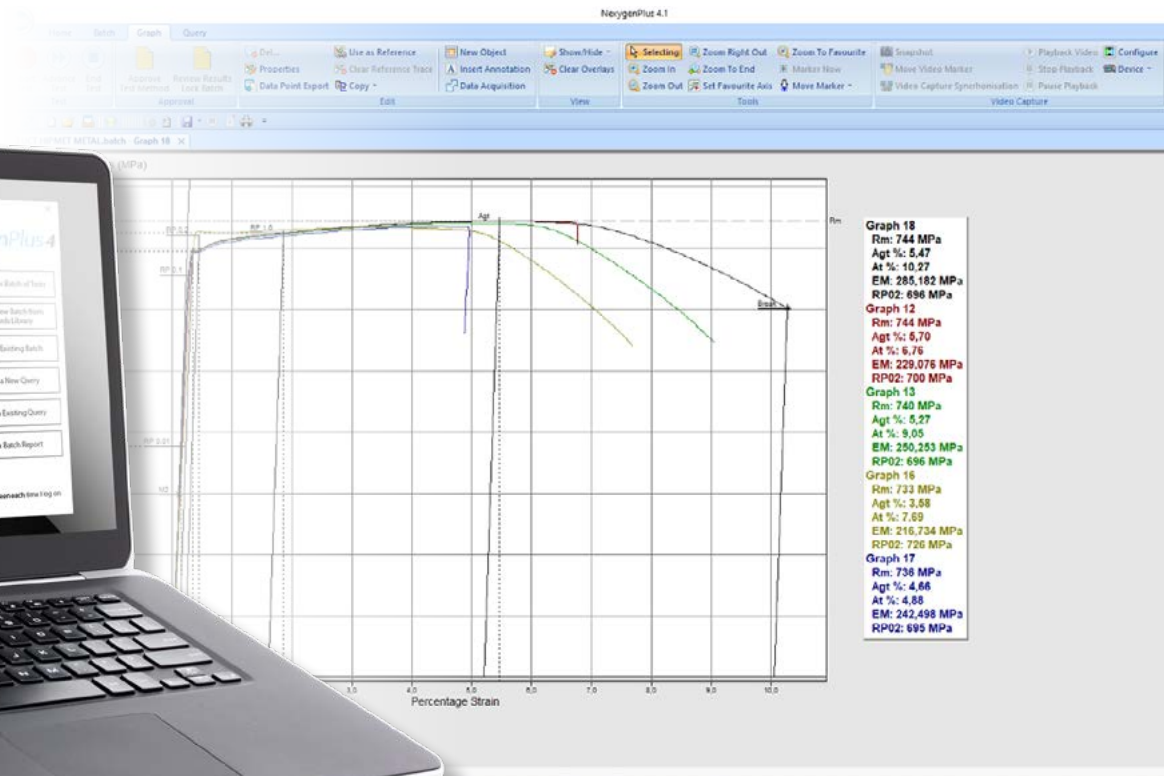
NexygenPlus 4.1

Home Batch Graph Query

Approve Test Method Review Results Lock Batch
Approval

Del... Properties Data Point Export Use as Reference Clear Reference Trace Copy
Edit

New Object Insert Annotation Data Acquisition

Show/Hide Clear Overlays
View

Selecting Zoom In Zoom Out Zoom Right Out Zoom To End Set Favourite Axis Zoom To Favourite Marker Now Move Marker
Tools

Snapshot Move Video Marker Video Capture Synchronisation Playback Video Stop Playback Pause Playback Configure Device
Video Capture

METAL.batch Graph 18

(MPa)

Rm

RP 0.2 RP 1.0 RP 0.1 Agt Break RP 0.01

3,0 4,0 5,0 6,0 7,0 8,0 9,0 10,0
Percentage Strain

Graph 18
Rm: 744 MPa
Agt %: 5,47
At %: 10,27
EM: 285,182 MPa
RP02: 696 MPa
Graph 12
Rm: 744 MPa
Agt %: 6,70
At %: 6,76
EM: 229,076 MPa
RP02: 700 MPa
Graph 13
Rm: 740 MPa
Agt %: 5,27
At %: 9,05
EM: 250,253 MPa
RP02: 696 MPa
Graph 16
Rm: 733 MPa
Agt %: 3,58
At %: 7,69
EM: 216,734 MPa
RP02: 726 MPa
Graph 17
Rm: 736 MPa
Agt %: 4,66
At %: 4,88
EM: 242,498 MPa
RP02: 695 MPa

nPlus4

Batch of Tests
New Batch from Library
Existing Batch
a New Query
Existing Query
Batch Report
each time I log on